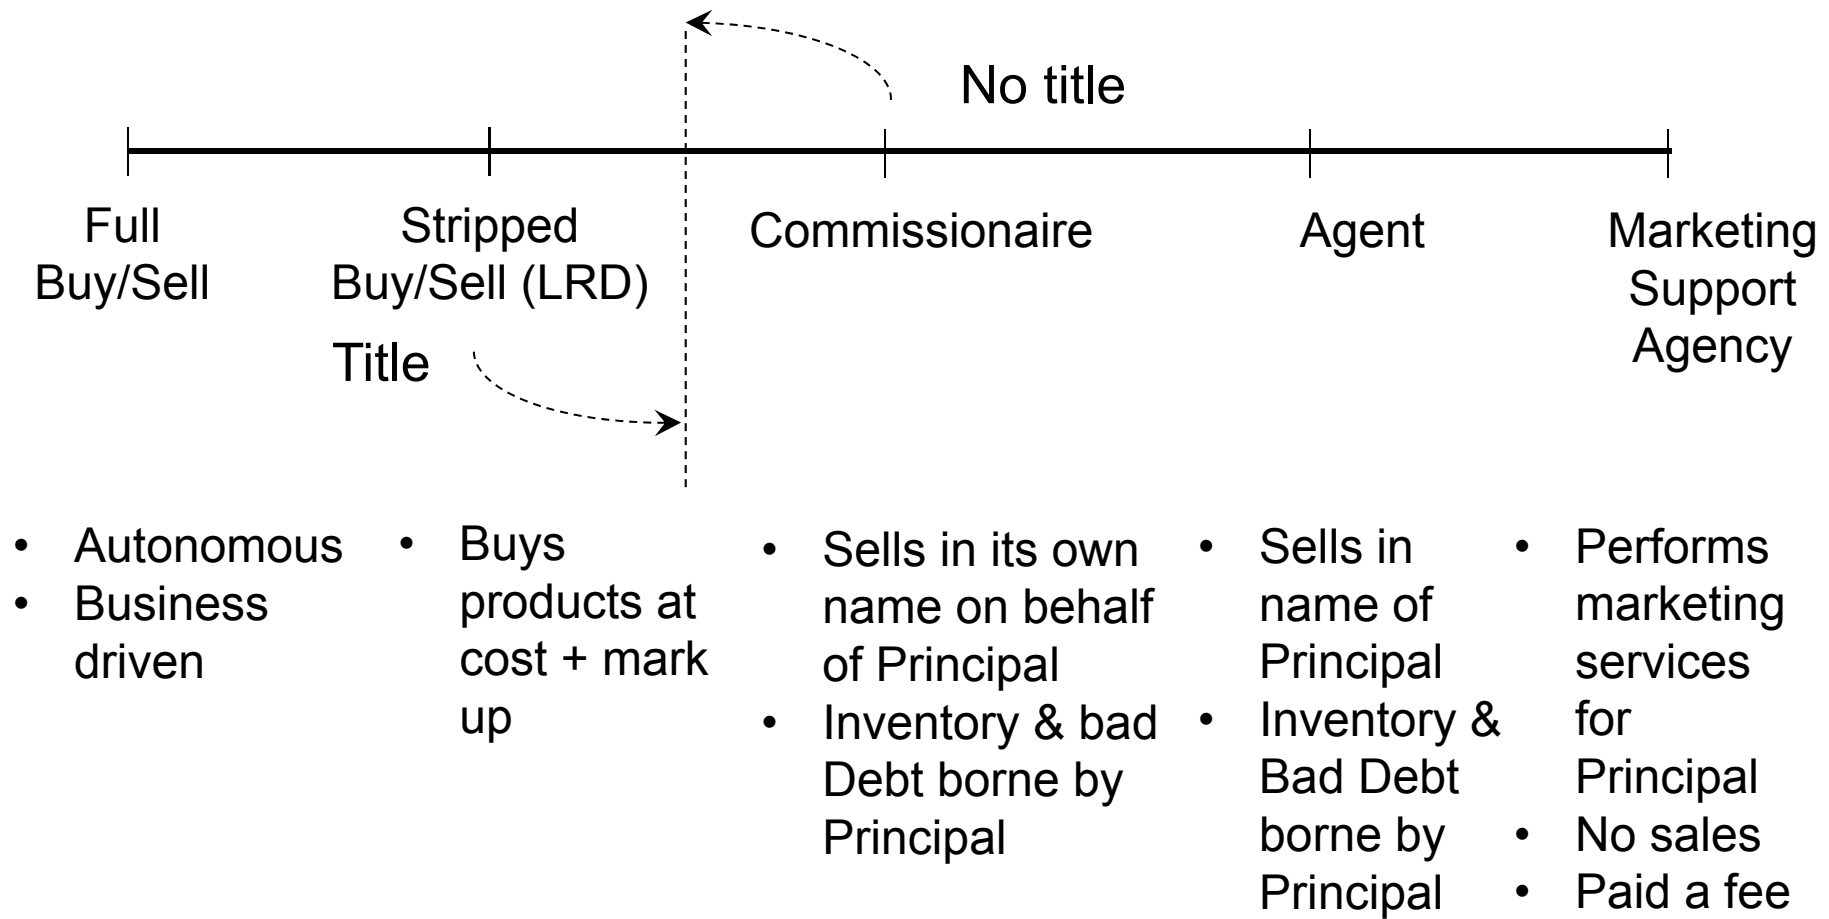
No title

Full Buy/Sell

Stripped Buy/Sell (LRD)

Title

Commissionaire

Agent

Marketing Support Agency

- Autonomous
- Business driven

- Buys products at cost + mark up

- Sells in its own name on behalf of Principal
- Inventory & bad Debt borne by Principal

- Sells in name of Principal
- Inventory & Bad Debt borne by Principal

- Performs marketing services for Principal
- No sales
- Paid a fee